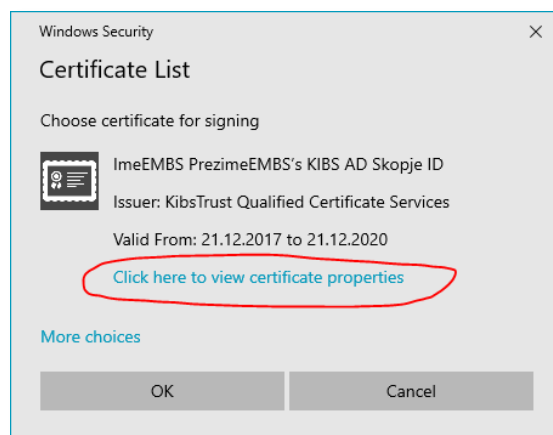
Windows Security

Certificate List

Choose certificate for signing

ImeEMBS PrezimeEMBS's KIBS AD Skopje ID

Issuer: KibsTrust Qualified Certificate Services

Valid From: 21.12.2017 to 21.12.2020

Click here to view certificate properties

More choices

OK

Cancel